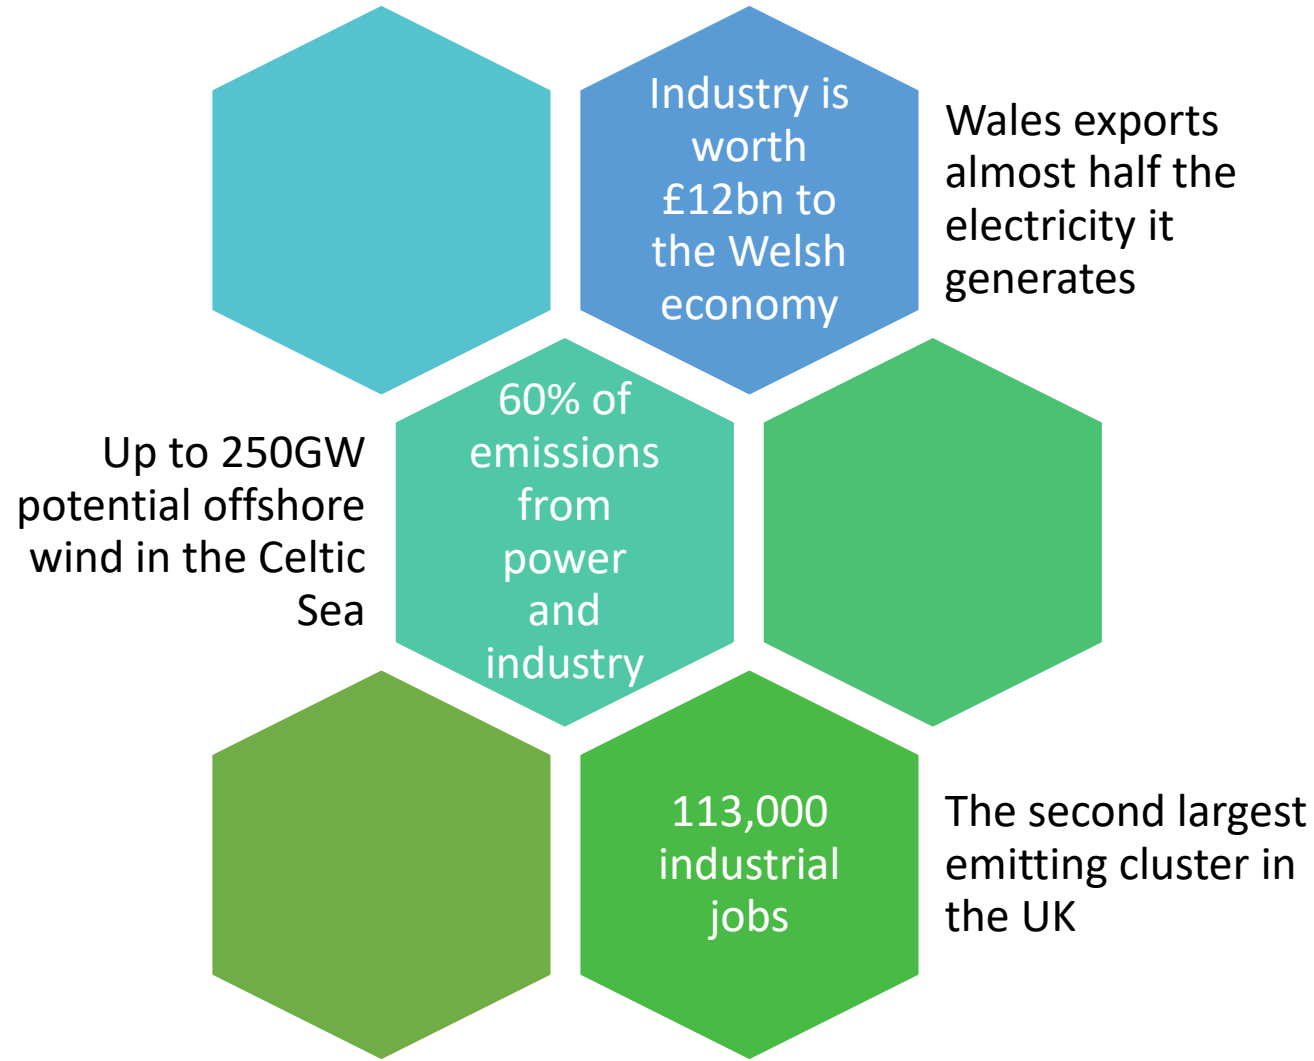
Industry is worth £12bn to the Welsh economy

Wales exports almost half the electricity it generates

Up to 250GW potential offshore wind in the Celtic Sea

60% of emissions from power and industry

113,000 industrial jobs

The second largest emitting cluster in the UK